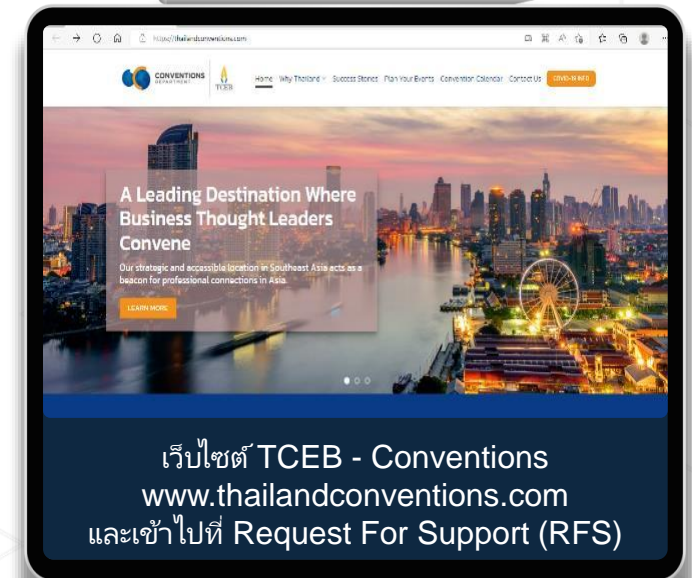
https://thailandconventions.com

CONVENTIONS DEPARTMENT TCEB

Home Why Thailand Success Stories Plan Your Events Convention Calendar Contact Us COVID-19 INFO

A Leading Destination Where Business Thought Leaders Convene

Our strategic and accessible location in Southeast Asia acts as a beacon for professional connections in Asia.

LEARN MORE

เว็บไซต์ TCEB - Conventions
www.thailandconventions.com
และเข้าไปที่ Request For Support (RFS)